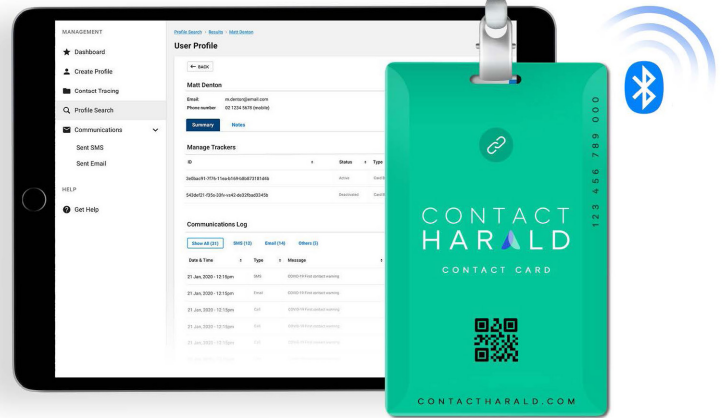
MANAGEMENT

Dashboard

Create Profile

Contact Tracing

Profile Search

Communications

Sent SMS

Sent Email

HELP

Get Help

Profile Search > Results > Matt Denton

User Profile

← BACK

Matt Denton

Email m.denton@email.com

Phone number 02 1234 5678 (mobile)

Summary Notes

Manage Trackers

| ID | Status | Type |
|---|---|---|
| 3e0bac91-7f1b-11ea-b169-d0d73101d4b | Active | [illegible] |
| 543def21-f35e-33fc-ca42-4e32fbad3345b | Deactivated | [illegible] |

Communications Log

Show All (31) SMS (12) Email (14) Others (5)

| Date & Time | Type | Message |
|---|---|---|
| 21 Jan, 2020 - 12:15pm | SMS | COVID-19 First contact warning |
| 21 Jan, 2020 - 12:15pm | Email | COVID-19 First contact warning |
| 21 Jan, 2020 - 12:15pm | Call | COVID-19 First contact warning |
| 21 Jan, 2020 - 12:15pm | Call | COVID-19 First contact warning |
| 21 Jan, 2020 - 12:15pm | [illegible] | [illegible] |

CONTACT HARALD

CONTACT CARD

123 456 789 000

CONTACTHARALD.COM